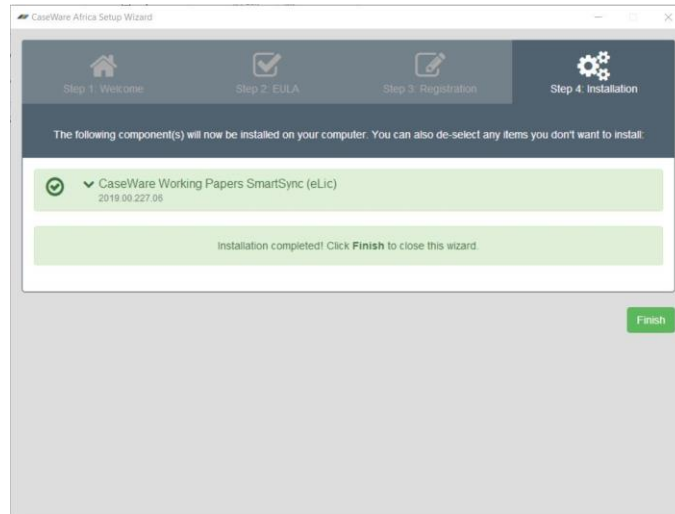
CaseWare Africa Setup Wizard

Step 1: Welcome

Step 2: EULA

Step 3: Registration

Step 4: Installation

The following component(s) will now be installed on your computer. You can also de-select any items you don't want to install:

CaseWare Working Papers SmartSync (eLic)
2019.00.227.06

Installation completed! Click **Finish** to close this wizard.

Finish